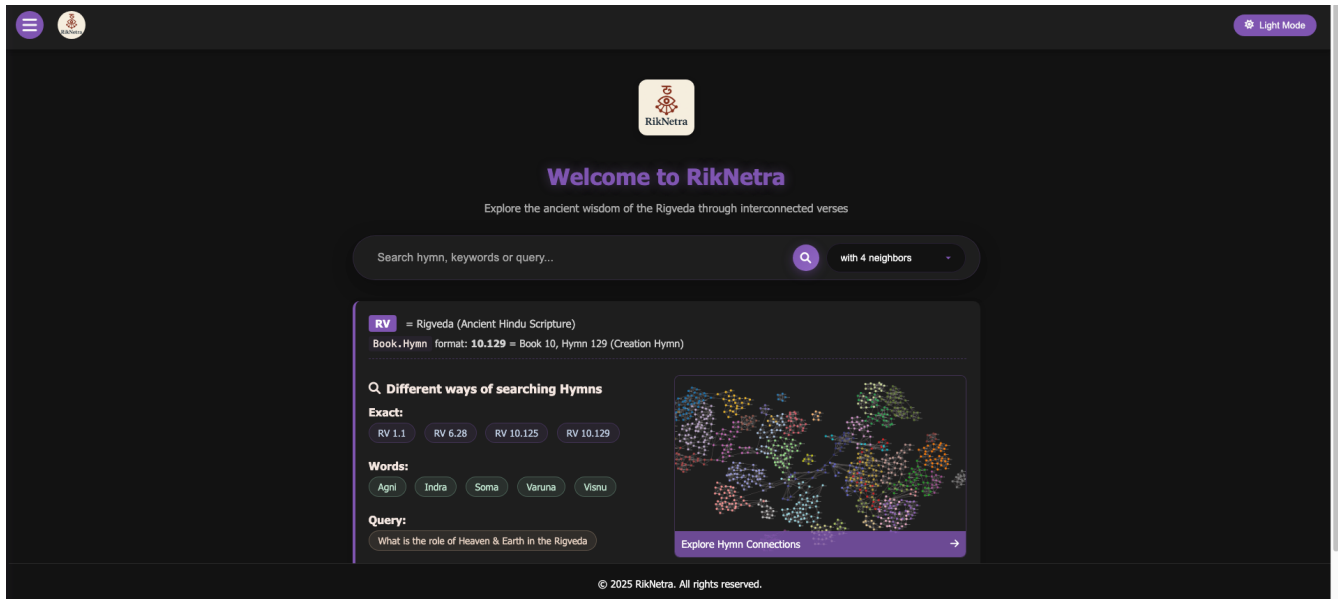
RikNetra

Light Mode

RikNetra

Welcome to RikNetra

Explore the ancient wisdom of the Rigveda through interconnected verses

Search hymn, keywords or query...

with 4 neighbors

RV = Rigveda (Ancient Hindu Scripture)

Book.Hymn format: 10.129 = Book 10, Hymn 129 (Creation Hymn)

Different ways of searching Hymns

Exact:

RV 1.1 RV 6.28 RV 10.125 RV 10.129

Words:

Agni Indra Soma Varuna Visnu

Query:

What is the role of Heaven & Earth in the Rigveda

Explore Hymn Connections →

© 2025 RikNetra. All rights reserved.